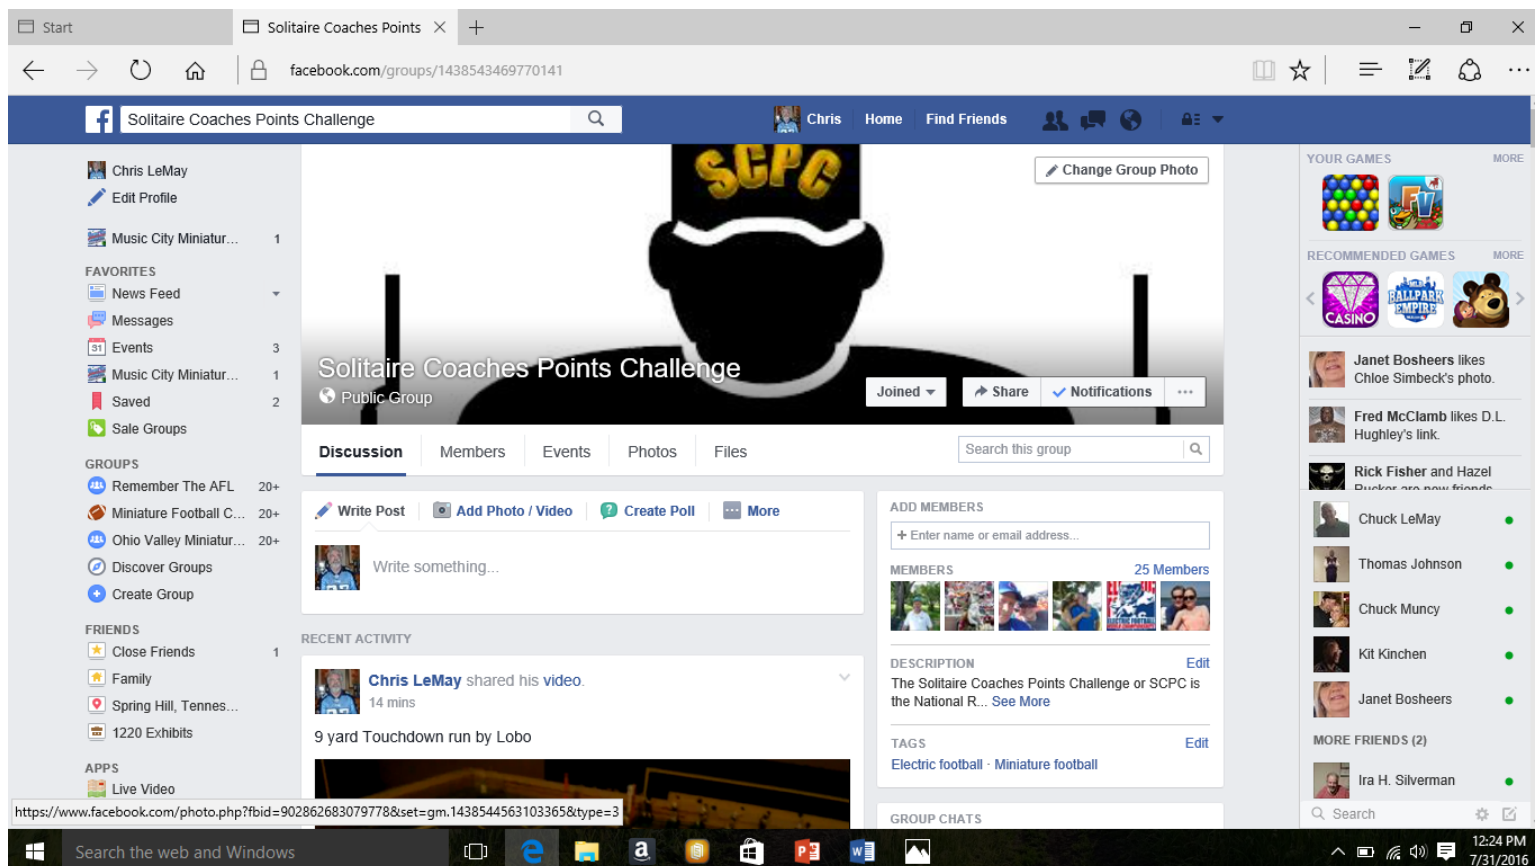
Start
Solitaire Coaches Points

facebook.com/groups/1438543469770141

Solitaire Coaches Points Challenge
Chris Home Find Friends

Chris LeMay
Edit Profile
Music City Miniatur... 1

FAVORITES
News Feed
Messages
Events 3
Music City Miniatur... 1
Saved 2
Sale Groups

GROUPS
Remember The AFL 20+
Miniature Football C... 20+
Ohio Valley Miniatur... 20+
Discover Groups
Create Group

FRIENDS
Close Friends 1
Family
Spring Hill, Tennes...
1220 Exhibits

APPS
Live Video

SCPC
Change Group Photo
Solitaire Coaches Points Challenge
Public Group
Joined Share Notifications ···

Discussion Members Events Photos Files
Search this group

Write Post Add Photo / Video Create Poll More
Write something...

RECENT ACTIVITY
Chris LeMay shared his video.
14 mins
9 yard Touchdown run by Lobo

ADD MEMBERS
+ Enter name or email address...
MEMBERS 25 Members
DESCRIPTION Edit
The Solitaire Coaches Points Challenge or SCPC is the National R... See More
TAGS Edit
Electric football · Miniature football
GROUP CHATS

YOUR GAMES MORE
RECOMMENDED GAMES MORE
CASINO
BALLPARK EMPIRE

Janet Bosheers likes Chloe Simbeck's photo.
Fred McClamb likes D.L. Hughley's link.
Rick Fisher and Hazel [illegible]
Chuck LeMay
Thomas Johnson
Chuck Muncy
Kit Kinchen
Janet Bosheers
MORE FRIENDS (2)
Ira H. Silverman
Search

https://www.facebook.com/photo.php?fbid=902862683079778&set=gm.1438544563103365&type=3

Search the web and Windows
12:24 PM
7/31/2016